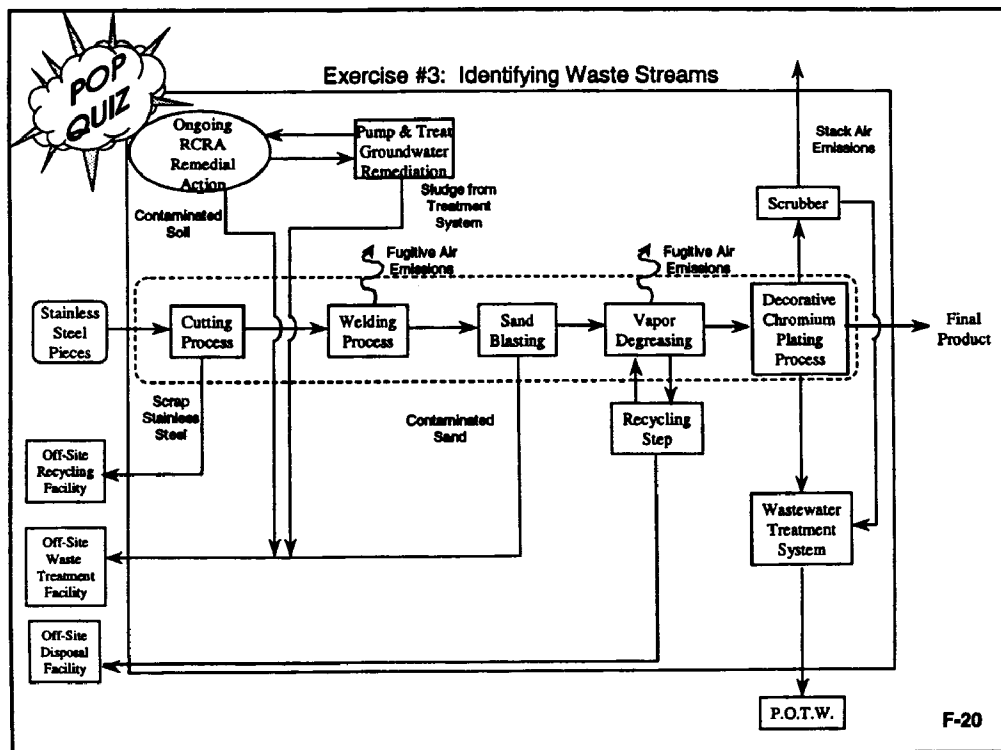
POP QUIZ

Exercise #3: Identifying Waste Streams

Ongoing RCRA Remedial Action

Pump & Treat Groundwater Remediation

Sludge from Treatment System

Contaminated Soil

Stack Air Emissions

Scrubber

Fugitive Air Emissions

Fugitive Air Emissions

Stainless Steel Pieces

Cutting Process

Welding Process

Sand Blasting

Vapor Degreasing

Decorative Chromium Plating Process

Final Product

Scrap Stainless Steel

Contaminated Sand

Recycling Step

Off-Site Recycling Facility

Off-Site Waste Treatment Facility

Wastewater Treatment System

Off-Site Disposal Facility

P.O.T.W.

F-20